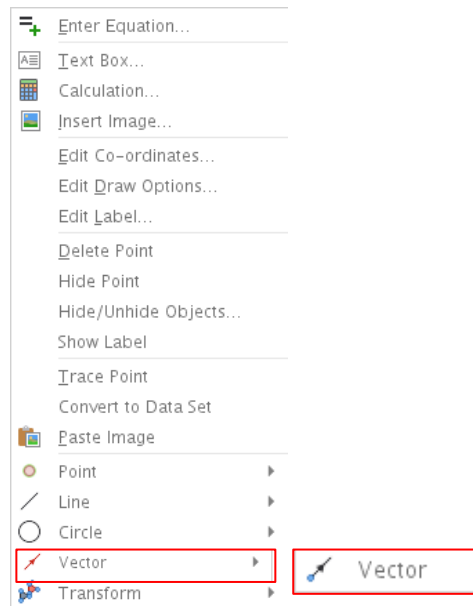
Enter Equation...
Text Box...
Calculation...
Insert Image...
Edit Co-ordinates...
Edit Draw Options...
Edit Label...
Delete Point
Hide Point
Hide/Unhide Objects...
Show Label
Trace Point
Convert to Data Set
Paste Image
Point
Line
Circle
Vector
Transform

Vector